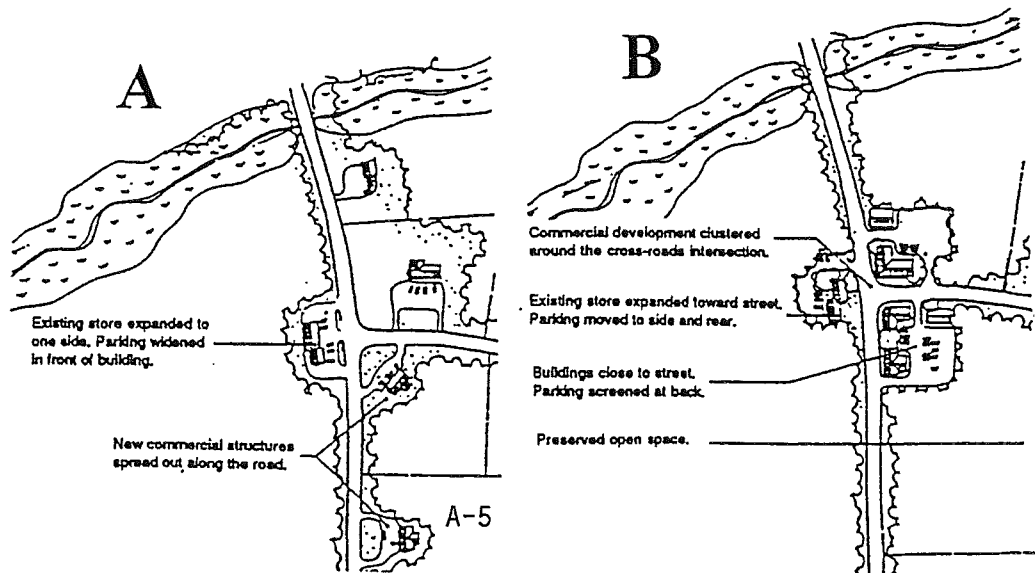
A

Existing store expanded to one side. Parking widened in front of building.

New commercial structures spread out along the road.

A-5

B

Commercial development clustered around the cross-roads intersection.

Existing store expanded toward street. Parking moved to side and rear.

Buildings close to street. Parking screened at back.

Preserved open space.